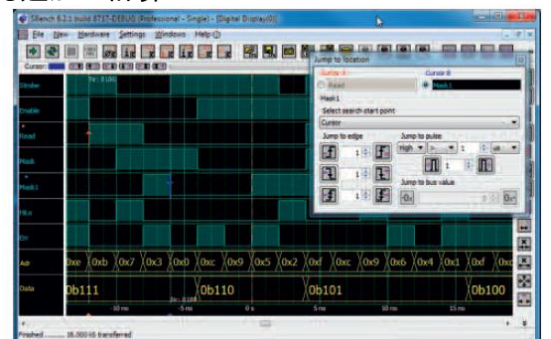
SBench 6.2.1 build 8737-DEBUG (Professional - Single) - [Digital Display(0)]

File View Hardware Settings Windows Help

Cursor

Strobe

Enable

Read

Mask

Mask1

FIFO

Ctrl

Adr

Data

0xe 0xb 0x7 0x3 0x0 0xc 0x9 0x5 0x2 0xf 0xc 0x9 0x6 0x4 0x1 0xf 0xc

0b111 0b110 0b101 0b100

-10 ms -5 ms 0 ms 5 ms 10 ms 15 ms

Finished ...... 16.000 kS transferred

Jump to location

Cursor A Cursor B

Fixed Mask1

Mask1

Select search start point

Cursor

Jump to edge

Jump to pulse

High > 1 us

1

1

1

1

Jump to bus value

0x 0x